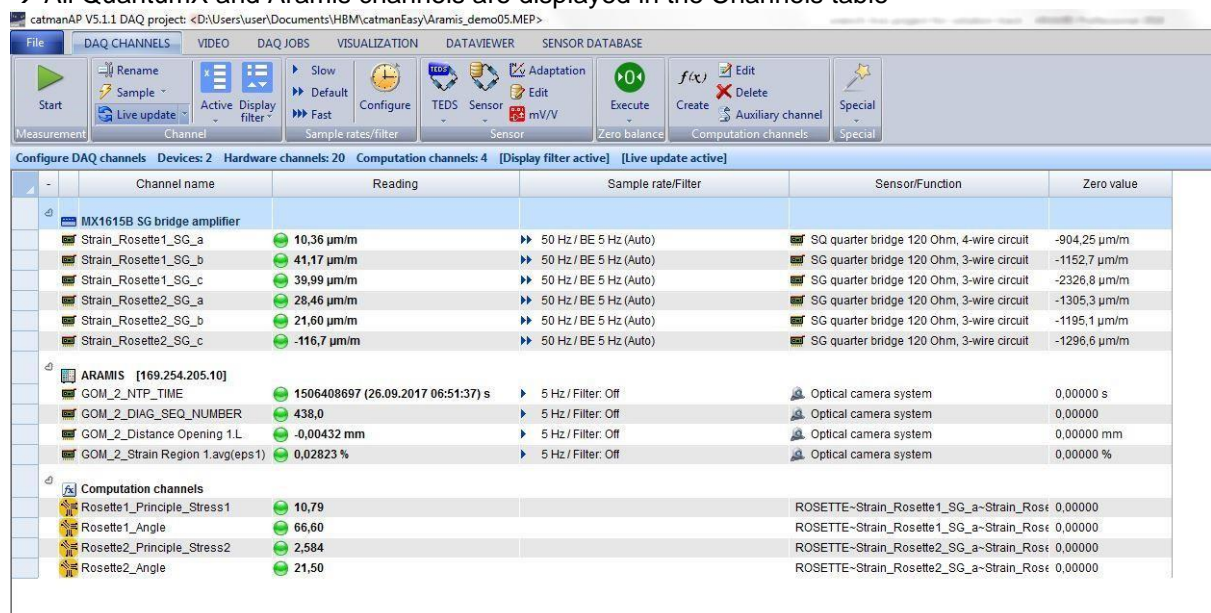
→ All QuantumX and Aramis channels are displayed in the Channels table

catmanAP V5.1.1 DAQ project: <D:\Users\user\Documents\HBM\catmanEasy\Aramis_demo05.MEP>

File | DAQ CHANNELS | VIDEO | DAQ JOBS | VISUALIZATION | DATAVIEWER | SENSOR DATABASE

Start
Measurement
Rename
Sample
Live update
Active
Display filter
Channel
Slow
Default
Fast
Configure
Sample rates/filter
TEDS
Sensor
Adaptation
Edit
mV/V
Sensor
Execute
Zero balance
Create
Edit
Delete
Auxiliary channel
Computation channels
Special
Special

Configure DAQ channels Devices: 2 Hardware channels: 20 Computation channels: 4 [Display filter active] [Live update active]

| Channel name | Reading | Sample rate/Filter | Sensor/Function | Zero value |
|---|---|---|---|---|
| MX1615B SG bridge amplifier | | | | |
| Strain_Rosette1_SG_a | 10,36 µm/m | 50 Hz / BE 5 Hz (Auto) | SQ quarter bridge 120 Ohm, 4-wire circuit | -904,25 µm/m |
| Strain_Rosette1_SG_b | 41,17 µm/m | 50 Hz / BE 5 Hz (Auto) | SG quarter bridge 120 Ohm, 3-wire circuit | -1152,7 µm/m |
| Strain_Rosette1_SG_c | 39,99 µm/m | 50 Hz / BE 5 Hz (Auto) | SG quarter bridge 120 Ohm, 3-wire circuit | -2326,8 µm/m |
| Strain_Rosette2_SG_a | 28,46 µm/m | 50 Hz / BE 5 Hz (Auto) | SG quarter bridge 120 Ohm, 3-wire circuit | -1305,3 µm/m |
| Strain_Rosette2_SG_b | 21,60 µm/m | 50 Hz / BE 5 Hz (Auto) | SG quarter bridge 120 Ohm, 3-wire circuit | -1195,1 µm/m |
| Strain_Rosette2_SG_c | -116,7 µm/m | 50 Hz / BE 5 Hz (Auto) | SG quarter bridge 120 Ohm, 3-wire circuit | -1296,6 µm/m |
| ARAMIS [169.254.205.10] | | | | |
| GOM_2_NTP_TIME | 1506408697 (26.09.2017 06:51:37) s | 5 Hz / Filter: Off | Optical camera system | 0,00000 s |
| GOM_2_DIAG_SEQ_NUMBER | 438,0 | 5 Hz / Filter: Off | Optical camera system | 0,00000 |
| GOM_2_Distance Opening 1.L | -0,00432 mm | 5 Hz / Filter: Off | Optical camera system | 0,00000 mm |
| GOM_2_Strain Region 1.avg(eps1) | 0,02823 % | 5 Hz / Filter: Off | Optical camera system | 0,00000 % |
| Computation channels | | | | |
| Rosette1_Principle_Stress1 | 10,79 | | ROSETTE~Strain_Rosette1_SG_a~Strain_Rose | 0,00000 |
| Rosette1_Angle | 66,60 | | ROSETTE~Strain_Rosette1_SG_a~Strain_Rose | 0,00000 |
| Rosette2_Principle_Stress2 | 2,584 | | ROSETTE~Strain_Rosette2_SG_a~Strain_Rose | 0,00000 |
| Rosette2_Angle | 21,50 | | ROSETTE~Strain_Rosette2_SG_a~Strain_Rose | 0,00000 |